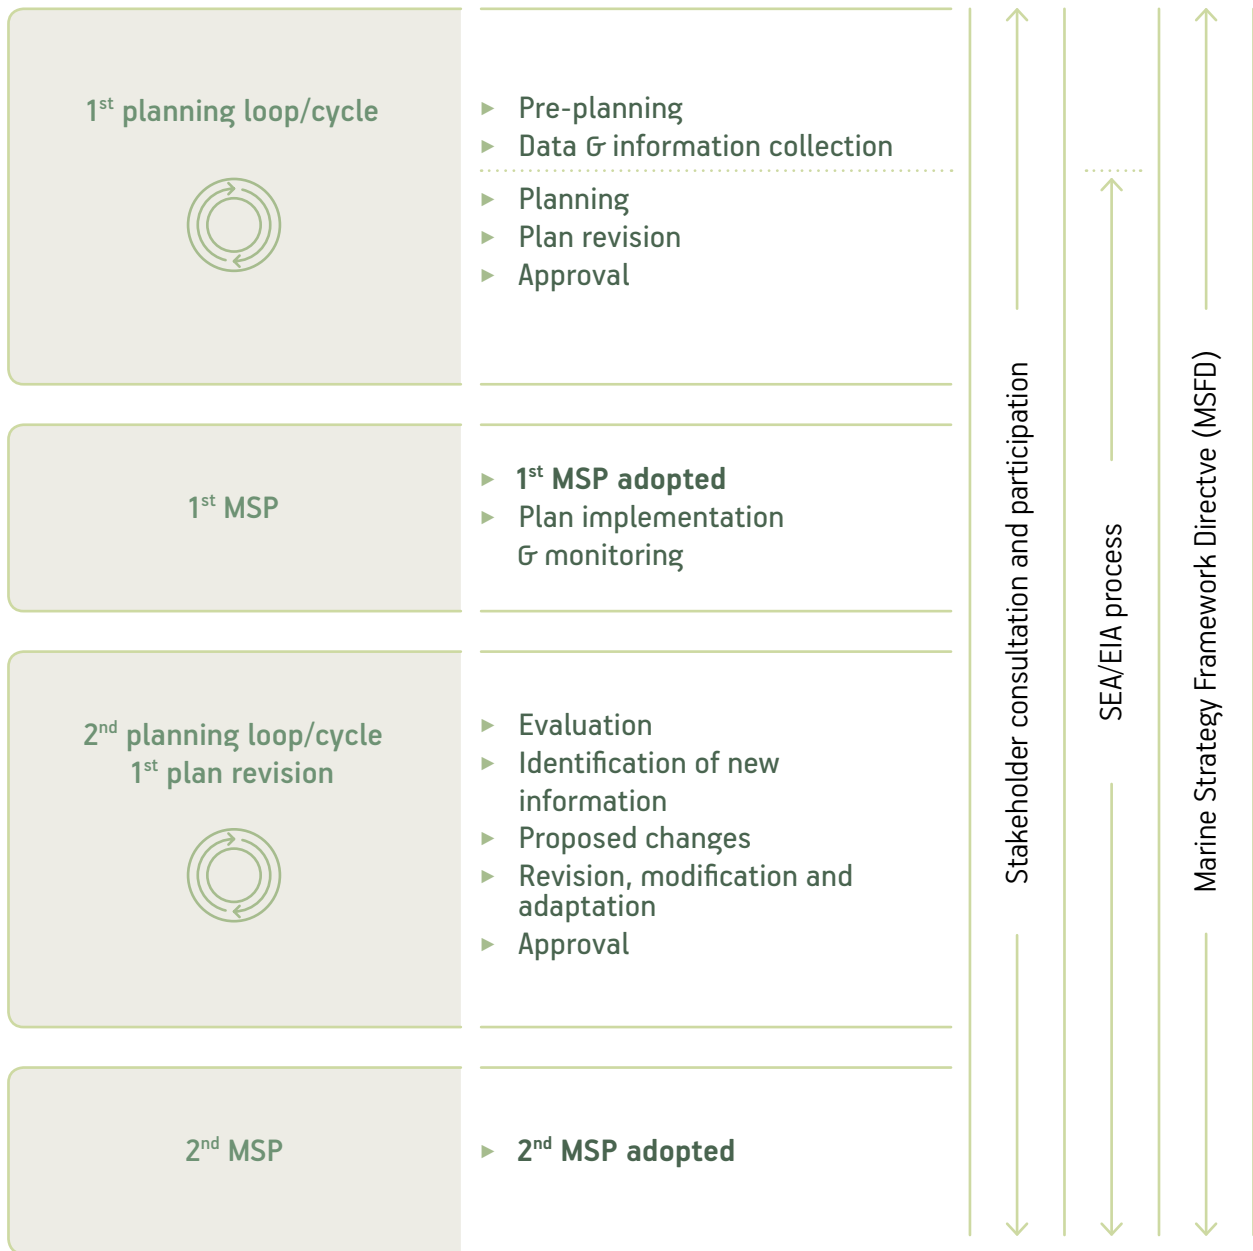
1$^{st}$ planning loop/cycle

▸ Pre-planning
▸ Data & information collection

▸ Planning
▸ Plan revision
▸ Approval

1$^{st}$ MSP

▸ **1$^{st}$ MSP adopted**
▸ Plan implementation & monitoring

2$^{nd}$ planning loop/cycle
1$^{st}$ plan revision

▸ Evaluation
▸ Identification of new information
▸ Proposed changes
▸ Revision, modification and adaptation
▸ Approval

2$^{nd}$ MSP

▸ **2$^{nd}$ MSP adopted**

Stakeholder consultation and participation

SEA/EIA process

Marine Strategy Framework Directve (MSFD)